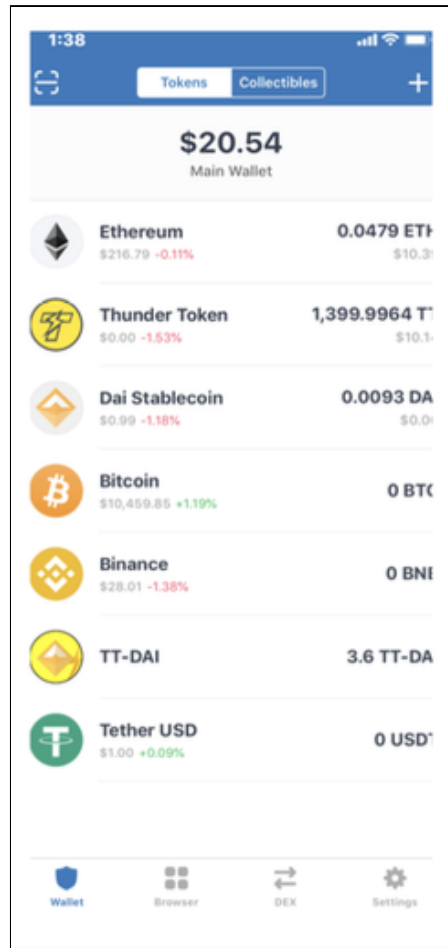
1:38

Tokens Collectibles +

$20.54
Main Wallet

Ethereum
$216.79 -0.11%
0.0479 ETH
$10.3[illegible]

Thunder Token
$0.00 -1.53%
1,399.9964 T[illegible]
$10.1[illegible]

Dai Stablecoin
$0.99 -1.18%
0.0093 DA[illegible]
$0.0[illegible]

Bitcoin
$10,459.85 +1.19%
0 BTC

Binance
$28.01 -1.38%
0 BNB

TT-DAI
3.6 TT-DA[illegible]

Tether USD
$1.00 +0.09%
0 USD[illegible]

Wallet Browser DEX Settings